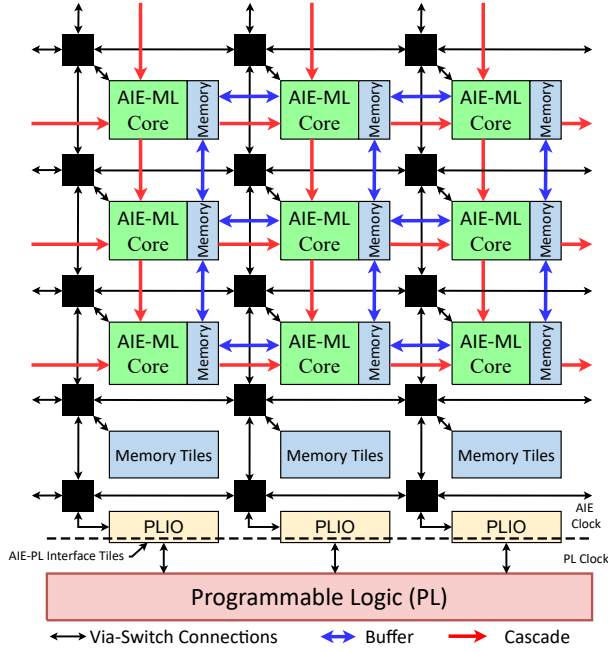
AIE-ML Core
Memory
AIE-ML Core
Memory
AIE-ML Core
Memory
AIE-ML Core
Memory
AIE-ML Core
Memory
AIE-ML Core
Memory
AIE-ML Core
Memory
AIE-ML Core
Memory
AIE-ML Core
Memory
Memory Tiles
Memory Tiles
Memory Tiles
PLIO
PLIO
PLIO
AIE Clock
AIE-PL Interface Tiles
PL Clock
Programmable Logic (PL)
Via-Switch Connections
Buffer
Cascade